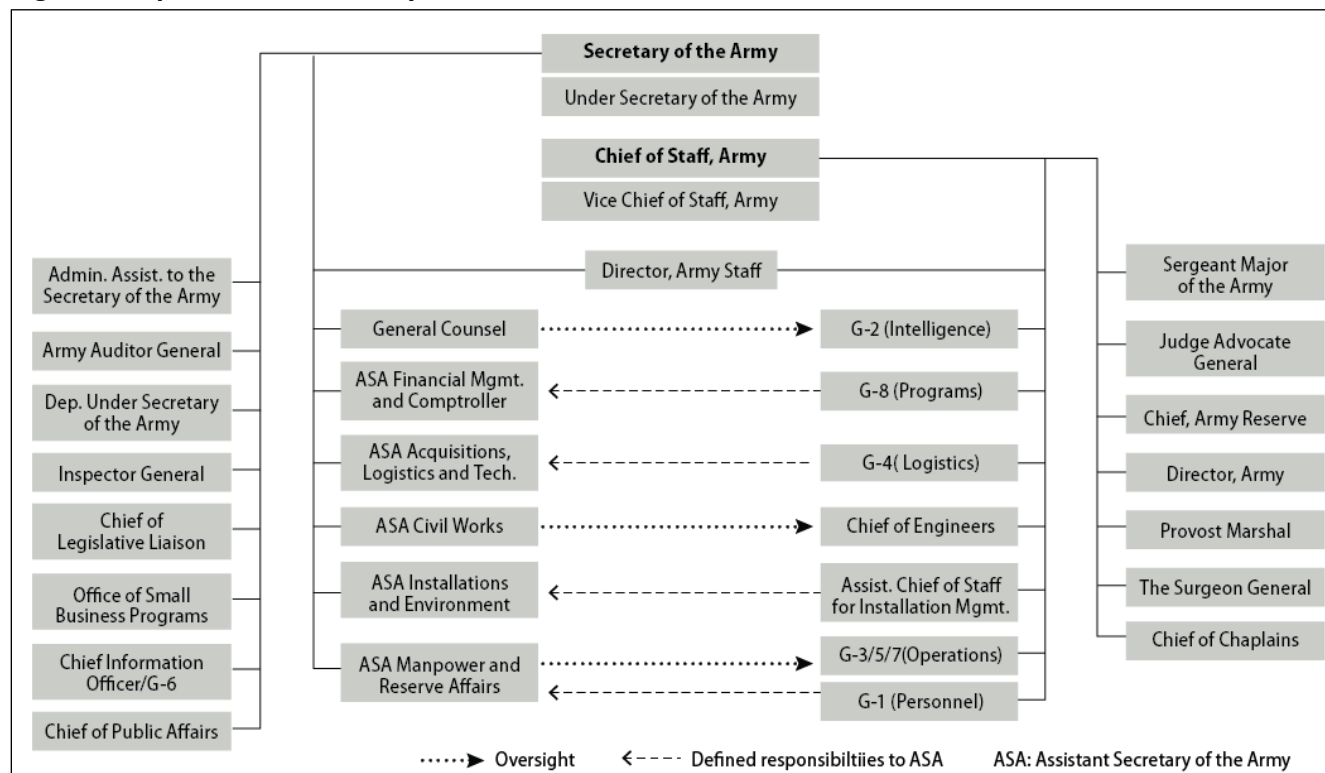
Secretary of the Army

Under Secretary of the Army

Chief of Staff, Army

Vice Chief of Staff, Army

Admin. Assist. to the Secretary of the Army

Army Auditor General

Dep. Under Secretary of the Army

Inspector General

Chief of Legislative Liaison

Office of Small Business Programs

Chief Information Officer/G-6

Chief of Public Affairs

Director, Army Staff

General Counsel

ASA Financial Mgmt. and Comptroller

ASA Acquisitions, Logistics and Tech.

ASA Civil Works

ASA Installations and Environment

ASA Manpower and Reserve Affairs

G-2 (Intelligence)

G-8 (Programs)

G-4( Logistics)

Chief of Engineers

Assist. Chief of Staff for Installation Mgmt.

G-3/5/7(Operations)

G-1 (Personnel)

Sergeant Major of the Army

Judge Advocate General

Chief, Army Reserve

Director, Army

Provost Marshal

The Surgeon General

Chief of Chaplains

Oversight

Defined responsibiltiies to ASA

ASA: Assistant Secretary of the Army